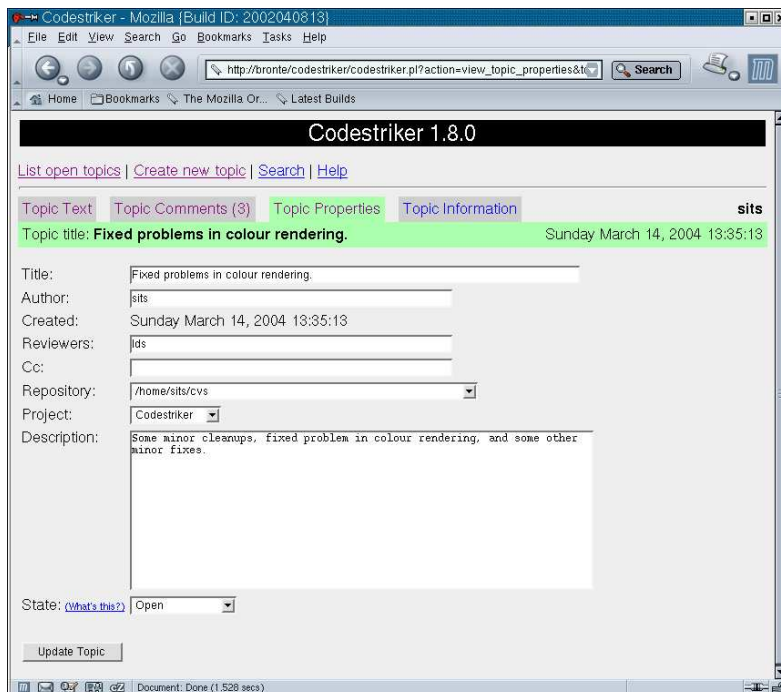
Codestriker - Mozilla {Build ID: 2002040813}
File Edit View Search Go Bookmarks Tasks Help
http://bronte/codestriker/codestriker.pl?action=view_topic_properties&t
Search
Home Bookmarks The Mozilla Or... Latest Builds

Codestriker 1.8.0

List open topics | Create new topic | Search | Help

Topic Text Topic Comments (3) Topic Properties Topic Information sits

Topic title: **Fixed problems in colour rendering.** Sunday March 14, 2004 13:35:13

Title: Fixed problems in colour rendering.
Author: sits
Created: Sunday March 14, 2004 13:35:13
Reviewers: lds
Cc:
Repository: /home/sits/cvs
Project: Codestriker
Description: Some minor cleanups, fixed problem in colour rendering, and some other minor fixes.

State: (What's this?) Open

Update Topic

Document: Done (1.528 secs)